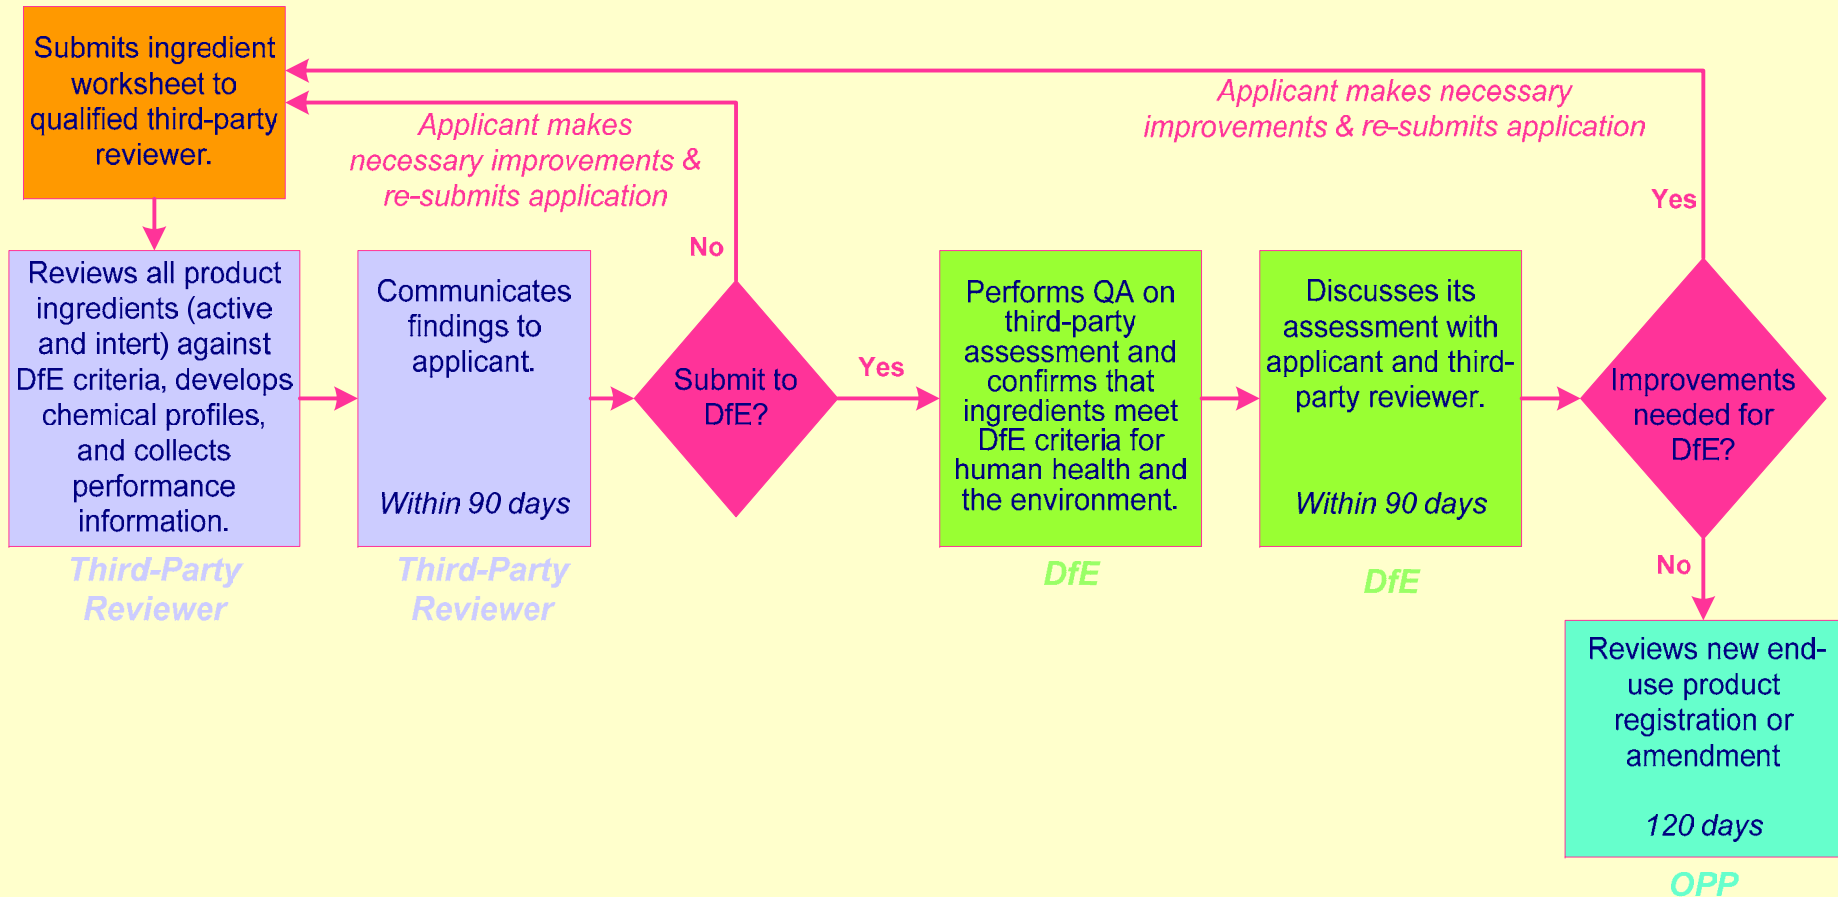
Submits ingredient worksheet to qualified third-party reviewer.

Applicant makes necessary improvements & re-submits application

Applicant makes necessary improvements & re-submits application

Reviews all product ingredients (active and intert) against DfE criteria, develops chemical profiles, and collects performance information.

Third-Party Reviewer

Communicates findings to applicant.

Within 90 days

Third-Party Reviewer

No

Submit to DfE?

Yes

Performs QA on third-party assessment and confirms that ingredients meet DfE criteria for human health and the environment.

DfE

Discusses its assessment with applicant and third-party reviewer.

Within 90 days

DfE

Yes

Improvements needed for DfE?

No

Reviews new end-use product registration or amendment

120 days

OPP